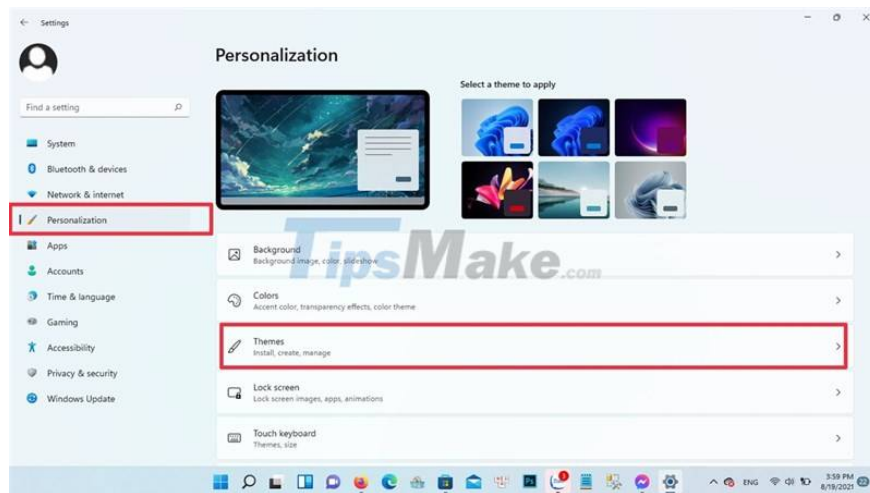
Settings

Find a setting

System
Bluetooth & devices
Network & internet
Personalization
Apps
Accounts
Time & language
Gaming
Accessibility
Privacy & security
Windows Update

Personalization

Select a theme to apply

TipsMake.com

Background
Background image, color, slideshow

Colors
Accent color, transparency effects, color theme

Themes
Install, create, manage

Lock screen
Lock screen images, apps, animations

Touch keyboard
Themes, size

ENG
3:59 PM
8/19/2021
22